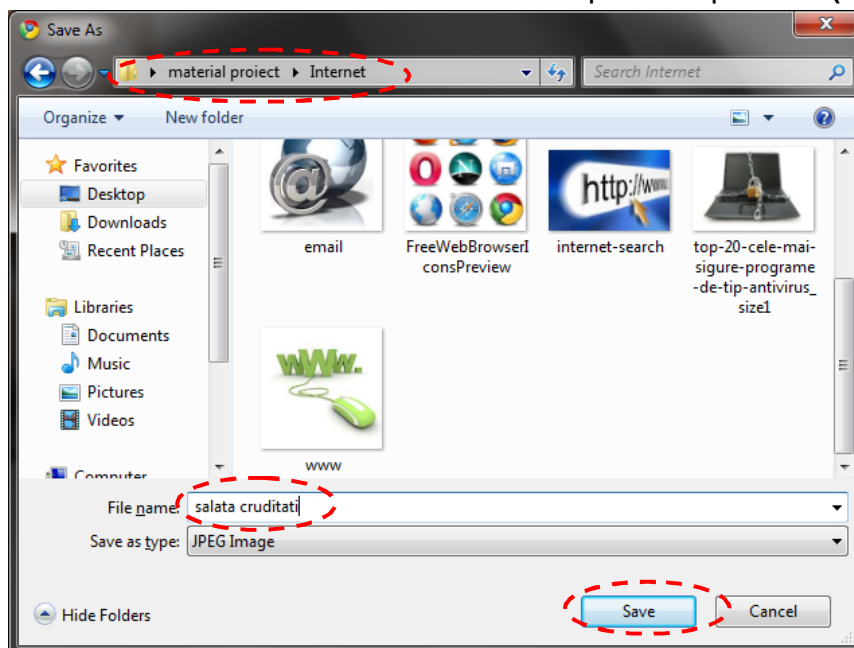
Save As

material proiect ▸ Internet

Search Internet

Organize ▾ New folder

Favorites
Desktop
Downloads
Recent Places

Libraries
Documents
Music
Pictures
Videos

Computer

http://www.

email

FreeWebBrowserIconsPreview

internet-search

top-20-cele-mai-sigure-programe-de-tip-antivirus_size1

www

www

File name: salata cruditati

Save as type: JPEG Image

Hide Folders

Save

Cancel